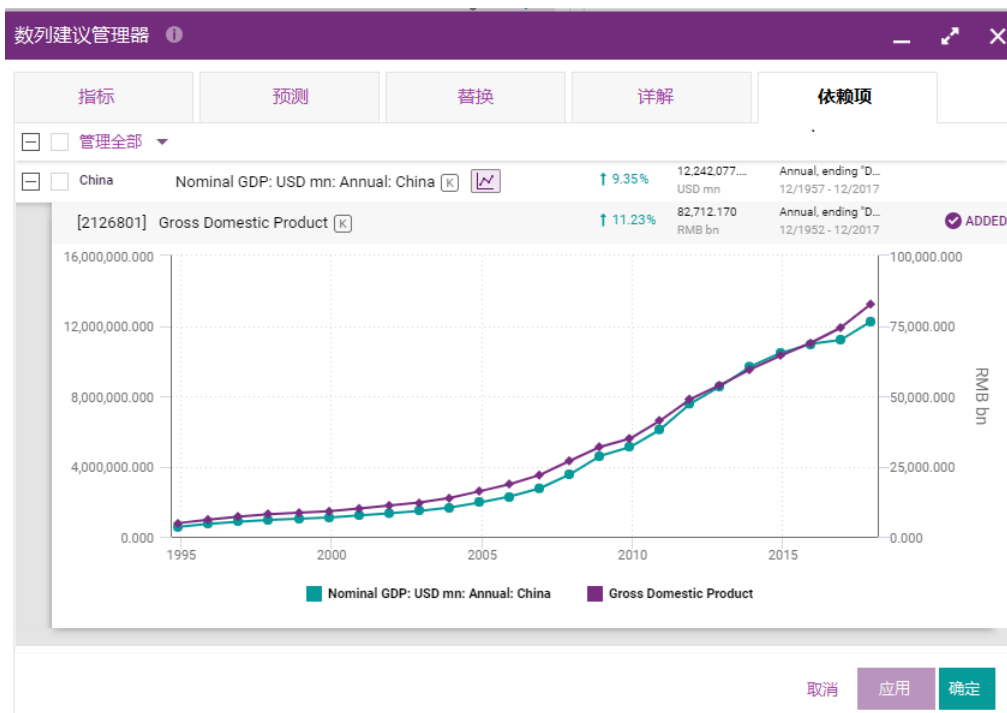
数列建议管理器

指标 | 预测 | 替换 | 详解 | 依赖项

管理全部

China Nominal GDP: USD mn: Annual: China K ↑ 9.35% 12,242,077.... USD mn Annual, ending "D... 12/1957 - 12/2017

[2126801] Gross Domestic Product K ↑ 11.23% 82,712.170 RMB bn Annual, ending "D... 12/1952 - 12/2017 ADDED

16,000,000.000
12,000,000.000
8,000,000.000
4,000,000.000
0.000

100,000.000
75,000.000
50,000.000
25,000.000
0.000

RMB bn

1995 2000 2005 2010 2015

Nominal GDP: USD mn: Annual: China Gross Domestic Product

取消 应用 确定